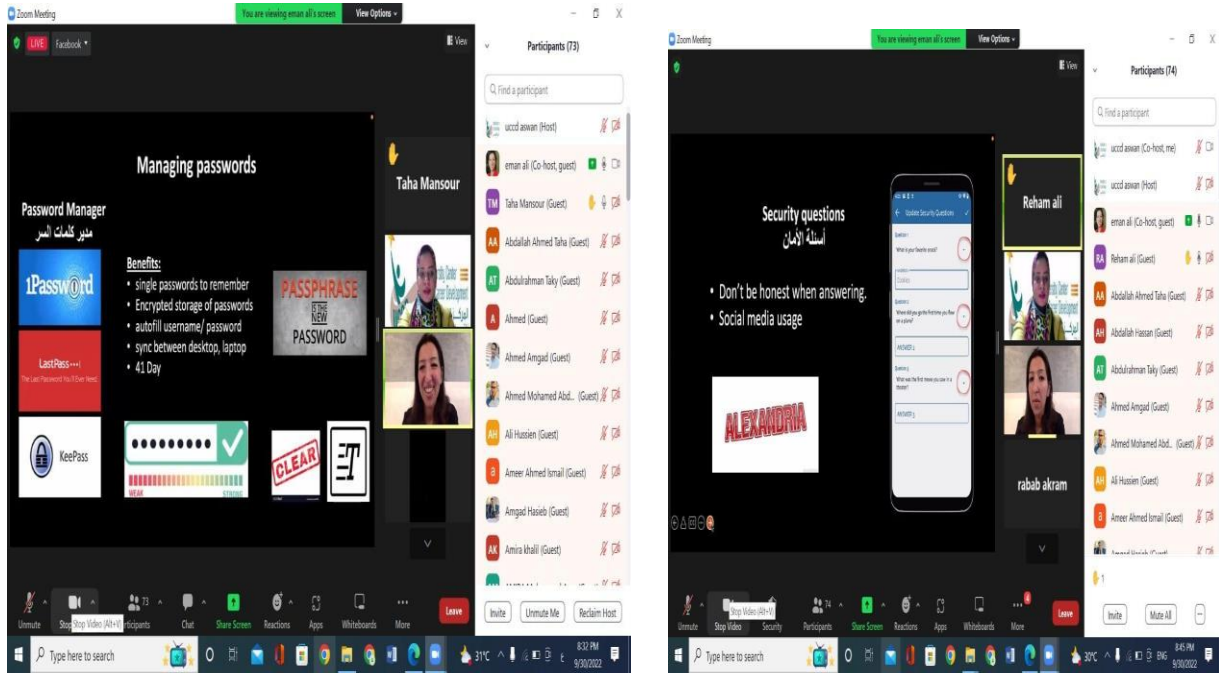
Zoom Meeting

You are viewing eman ali's screen View Options

LIVE Facebook

View

Participants (73)

Find a participant

Managing passwords

Password Manager
مدير كلمات السر

1Password

LastPass
The Last Password You'll Ever Need

KeePass

Benefits:
• single passwords to remember
• Encrypted storage of passwords
• autofill username/ password
• sync between desktop, laptop
• 41 Day

PASSPHRASE IS THE NEW PASSWORD

WEAK STRONG

CLEAR

Taha Mansour

uccd aswan (Host)
eman ali (Co-host, guest)
Taha Mansour (Guest)
Abdallah Ahmed Taha (Guest)
Abdulrahman Taky (Guest)
Ahmed (Guest)
Ahmed Amgad (Guest)
Ahmed Mohamed Abd... (Guest)
Ali Hussien (Guest)
Ameer Ahmed Ismail (Guest)
Amgad Hasieb (Guest)
Amira khalil (Guest)

Unmute Stop Video (Alt+V) Participants Chat Share Screen Reactions Apps Whiteboards More Leave

Invite Unmute Me Reclaim Host

Type here to search

31°C 8:32 PM 9/30/2022

Zoom Meeting

You are viewing eman ali's screen View Options

View

Participants (74)

Find a participant

Security questions
أسئلة الأمان

• Don't be honest when answering.
• Social media usage

ALEXANDRIA

Update Security Questions
Question 1
What is your favorite snack?
Cookies
Question 2
Where did you go the first time you flew on a plane?
ANSWER 2
Question 3
What was the first movie you saw in a theater?
ANSWER 3

Reham ali

rabab akram

uccd aswan (Co-host, me)
uccd aswan (Host)
eman ali (Co-host, guest)
Reham ali (Guest)
Abdallah Ahmed Taha (Guest)
Abdallah Hassan (Guest)
Abdulrahman Taky (Guest)
Ahmed Amgad (Guest)
Ahmed Mohamed Abd... (Guest)
Ali Hussien (Guest)
Ameer Ahmed Ismail (Guest)

Unmute Stop Video (Alt+V) Security Participants Share Screen Reactions Apps Whiteboards More Leave

Invite Mute All

Type here to search

30°C ENG 8:45 PM 9/30/2022